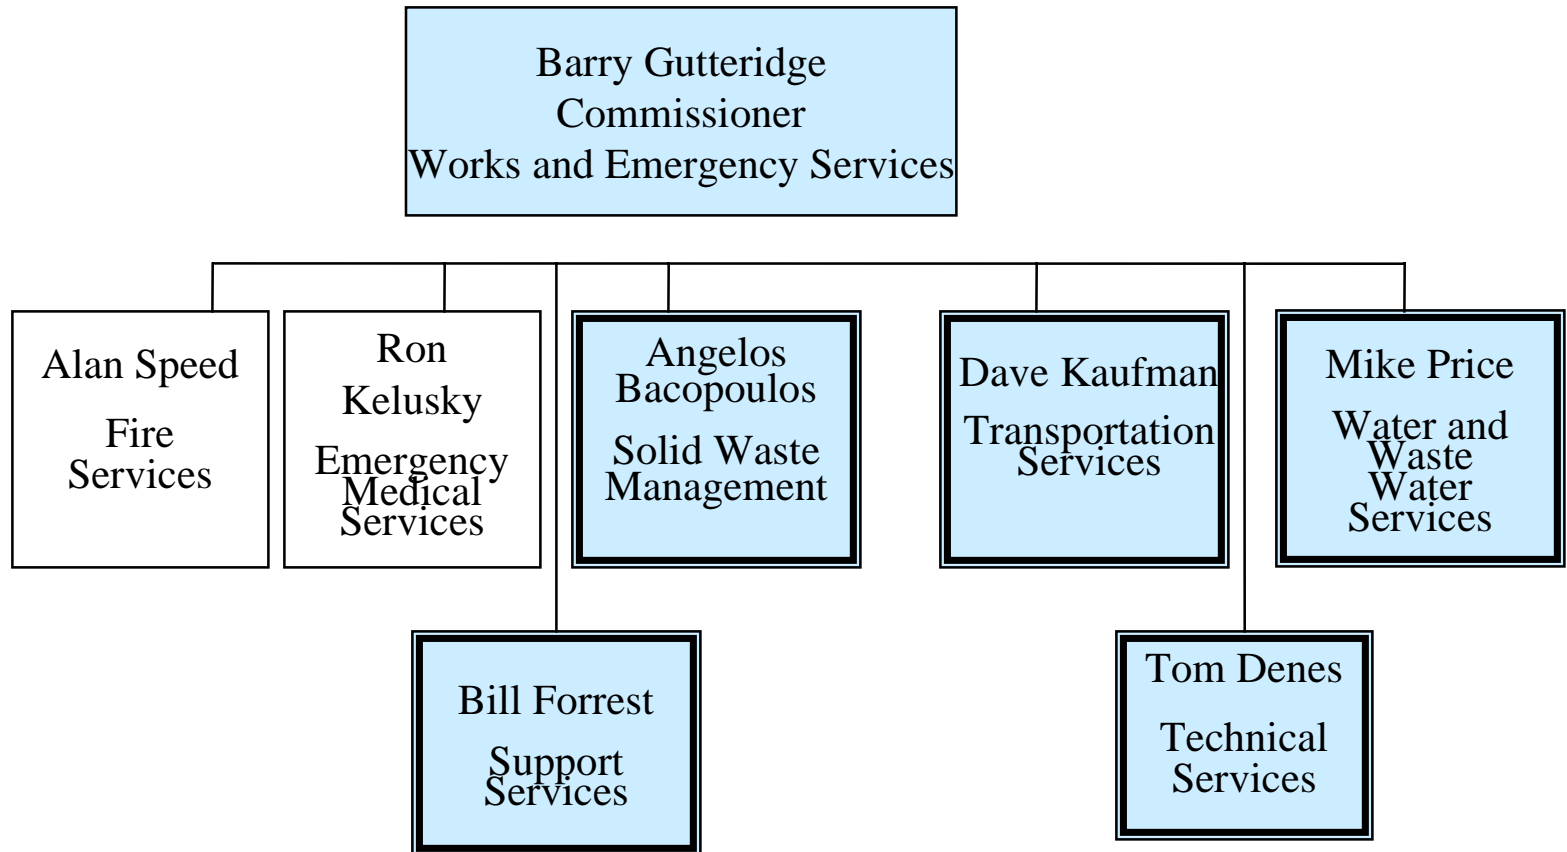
Barry Gutteridge
Commissioner
Works and Emergency Services

Alan Speed
Fire Services

Ron Kelusky
Emergency Medical Services

Angelos Bacopoulos
Solid Waste Management

Dave Kaufman
Transportation Services

Mike Price
Water and Waste Water Services

Bill Forrest
Support Services

Tom Denes
Technical Services